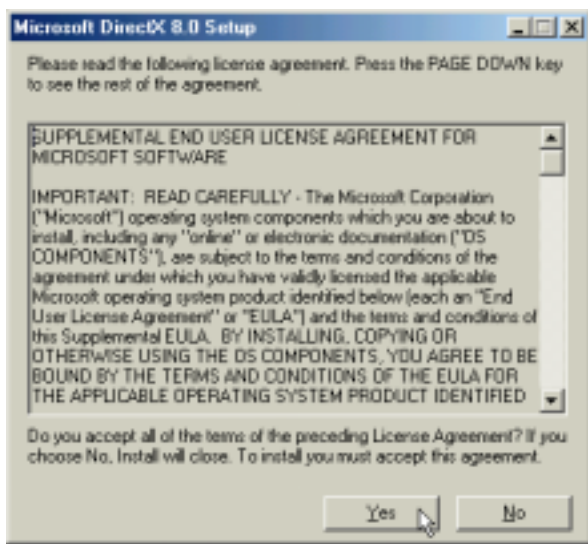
Microsoft DirectX 8.0 Setup

Please read the following license agreement. Press the PAGE DOWN key to see the rest of the agreement.

SUPPLEMENTAL END USER LICENSE AGREEMENT FOR MICROSOFT SOFTWARE

IMPORTANT: READ CAREFULLY - The Microsoft Corporation ("Microsoft") operating system components which you are about to install, including any "online" or electronic documentation ("OS COMPONENTS"), are subject to the terms and conditions of the agreement under which you have validly licensed the applicable Microsoft operating system product identified below (each an "End User License Agreement" or "EULA") and the terms and conditions of this Supplemental EULA. BY INSTALLING, COPYING OR OTHERWISE USING THE OS COMPONENTS, YOU AGREE TO BE BOUND BY THE TERMS AND CONDITIONS OF THE EULA FOR THE APPLICABLE OPERATING SYSTEM PRODUCT IDENTIFIED

Do you accept all of the terms of the preceding License Agreement? If you choose No, Install will close. To install you must accept this agreement.

Yes No